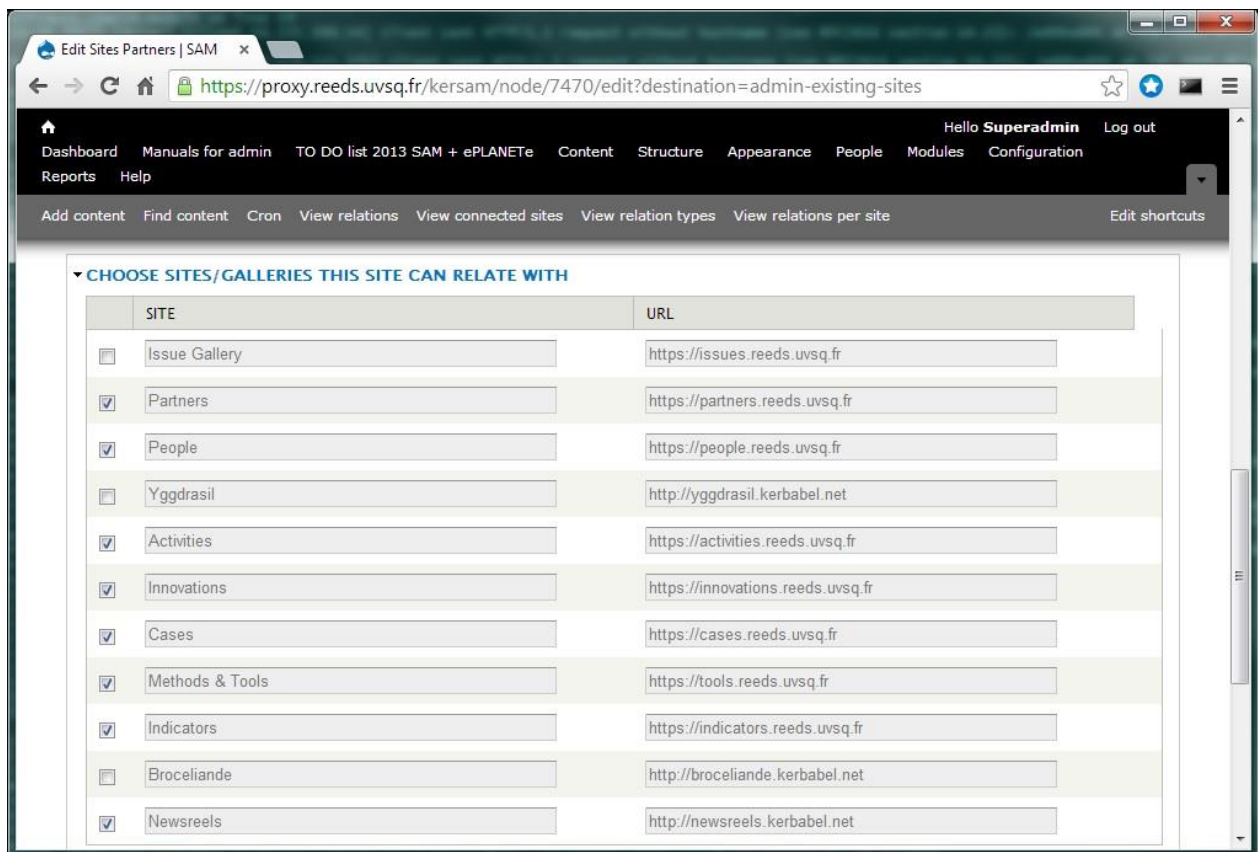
Edit Sites Partners | SAM ×

https://proxy.reeds.uvsq.fr/kersam/node/7470/edit?destination=admin-existing-sites

Hello **Superadmin** Log out

Dashboard Manuals for admin TO DO list 2013 SAM + ePLANETe Content Structure Appearance People Modules Configuration Reports Help

Add content Find content Cron View relations View connected sites View relation types View relations per site Edit shortcuts

CHOOSE SITES/GALLERIES THIS SITE CAN RELATE WITH

| | SITE | URL |
|---|---|---|
| ☐ | Issue Gallery | https://issues.reeds.uvsq.fr |
| ☑ | Partners | https://partners.reeds.uvsq.fr |
| ☑ | People | https://people.reeds.uvsq.fr |
| ☐ | Yggdrasil | http://yggdrasil.kerbabel.net |
| ☑ | Activities | https://activities.reeds.uvsq.fr |
| ☑ | Innovations | https://innovations.reeds.uvsq.fr |
| ☑ | Cases | https://cases.reeds.uvsq.fr |
| ☑ | Methods & Tools | https://tools.reeds.uvsq.fr |
| ☑ | Indicators | https://indicators.reeds.uvsq.fr |
| ☐ | Broceliande | http://broceliande.kerbabel.net |
| ☑ | Newsreels | http://newsreels.kerbabel.net |